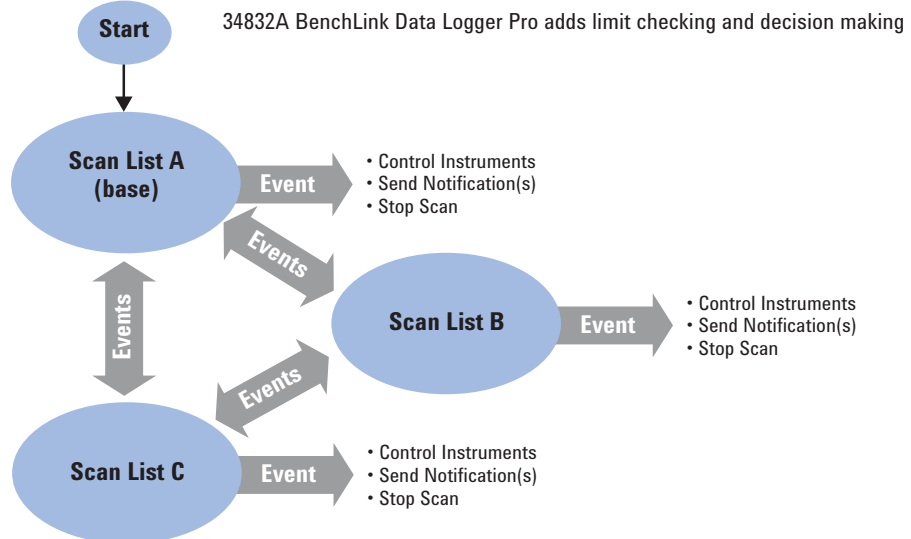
Start

34832A BenchLink Data Logger Pro adds limit checking and decision making

Scan List A (base)

Event

• Control Instruments
• Send Notification(s)
• Stop Scan

Events

Events

Scan List B

Event

• Control Instruments
• Send Notification(s)
• Stop Scan

Events

Scan List C

Event

• Control Instruments
• Send Notification(s)
• Stop Scan